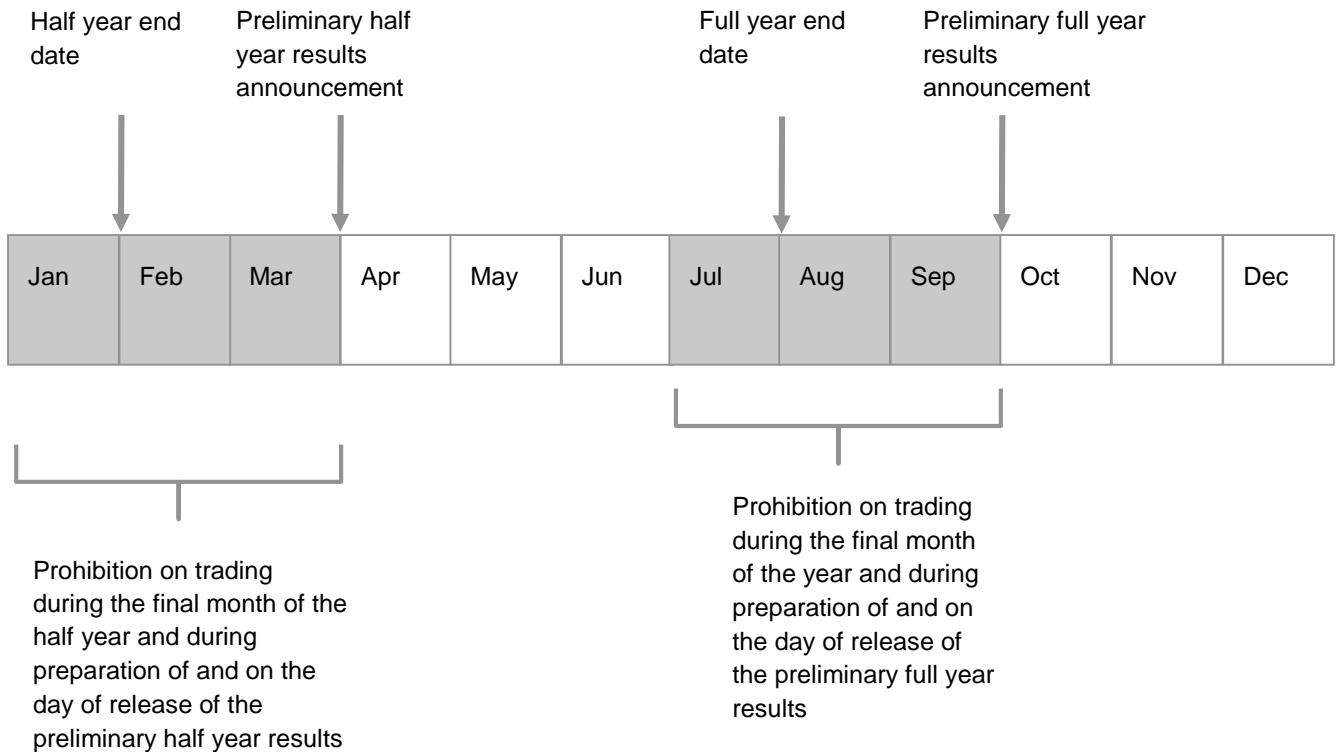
Half year end date

Preliminary half year results announcement

Full year end date

Preliminary full year results announcement

| Jan | Feb | Mar | Apr | May | Jun | Jul | Aug | Sep | Oct | Nov | Dec |
|---|---|---|---|---|---|---|---|---|---|---|---|

Prohibition on trading during the final month of the half year and during preparation of and on the day of release of the preliminary half year results

Prohibition on trading during the final month of the year and during preparation of and on the day of release of the preliminary full year results